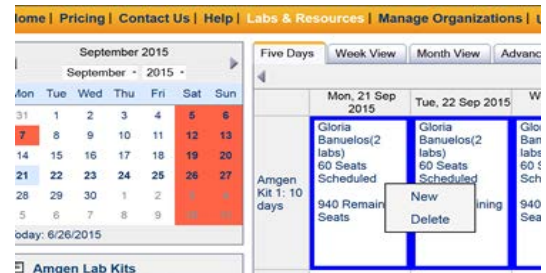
ome | Pricing | Contact Us | Help | Labs & Resources | Manage Organizations | U

September 2015

September 2015

| Mon | Tue | Wed | Thu | Fri | Sat | Sun |
|---|---|---|---|---|---|---|
| 31 | 1 | 2 | 3 | 4 | 5 | 6 |
| 7 | 8 | 9 | 10 | 11 | 12 | 13 |
| 14 | 15 | 16 | 17 | 18 | 19 | 20 |
| 21 | 22 | 23 | 24 | 25 | 26 | 27 |
| 28 | 29 | 30 | 1 | 2 | | |
| 5 | 6 | 7 | 8 | 9 | | |

oday: 6/26/2015

Amgen Lab Kits

Five Days | Week View | Month View | Advanc

| | Mon, 21 Sep 2015 | Tue, 22 Sep 2015 | W |
|---|---|---|---|
| Amgen Kit 1: 10 days | Gloria Banuelos(2 labs) 60 Seats Scheduled 940 Remain Seats | Gloria Banuelos(2 labs) 60 Seats Scheduled ining | Glo Ban labs 60 Sch 940 Sea |

New
Delete